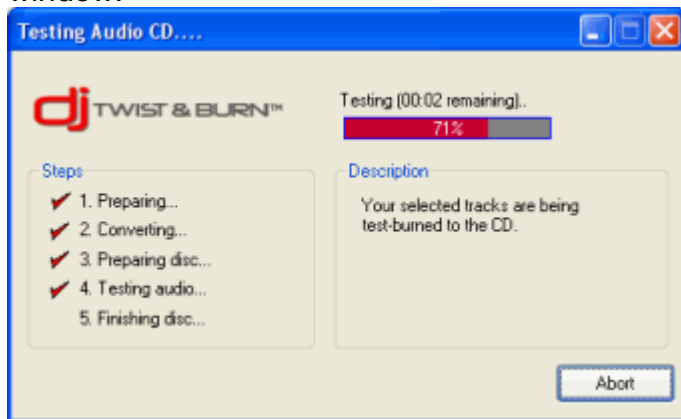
Testing Audio CD....

dj TWIST & BURN™

Testing (00:02 remaining)..

71%

Steps

1. Preparing...
2. Converting...
3. Preparing disc...
4. Testing audio...
5. Finishing disc...

Description

Your selected tracks are being test-burned to the CD.

Abort